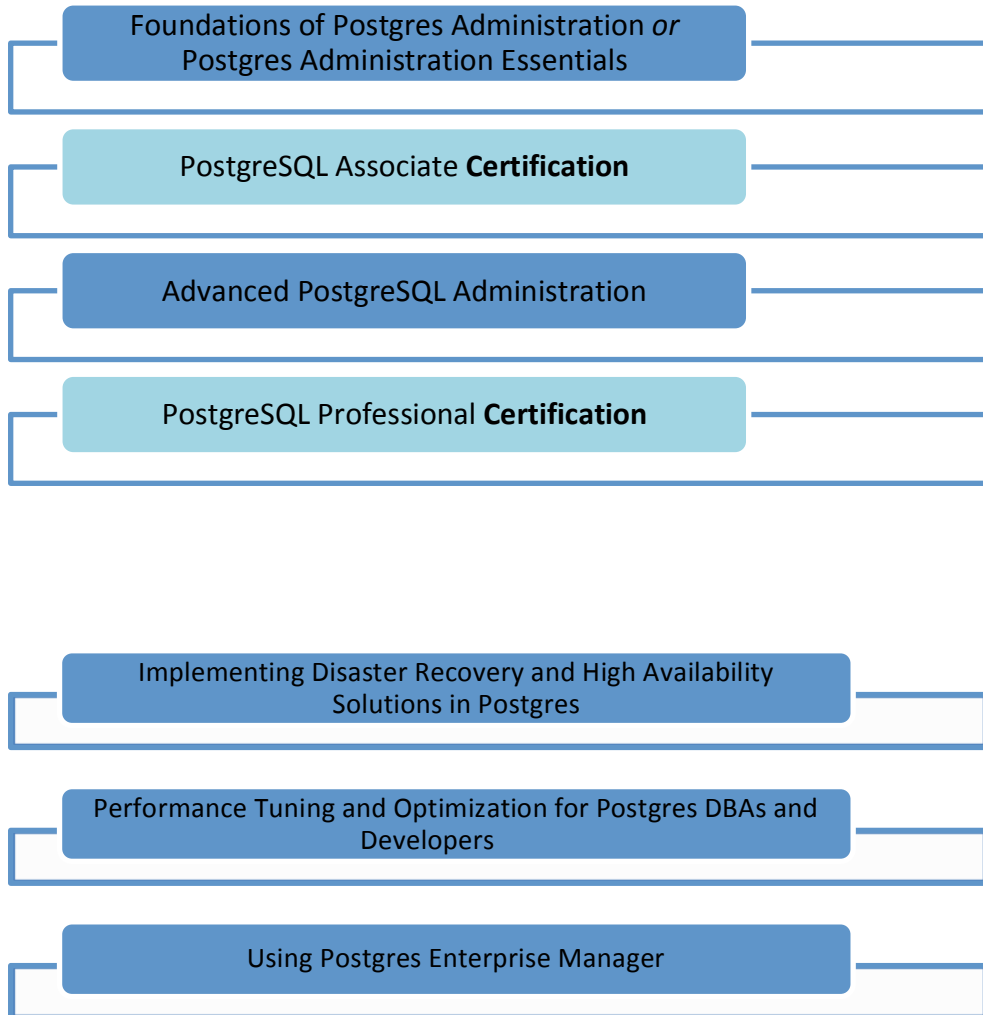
Foundations of Postgres Administration *or* Postgres Administration Essentials

PostgreSQL Associate **Certification**

Advanced PostgreSQL Administration

PostgreSQL Professional **Certification**

Implementing Disaster Recovery and High Availability Solutions in Postgres

Performance Tuning and Optimization for Postgres DBAs and Developers

Using Postgres Enterprise Manager